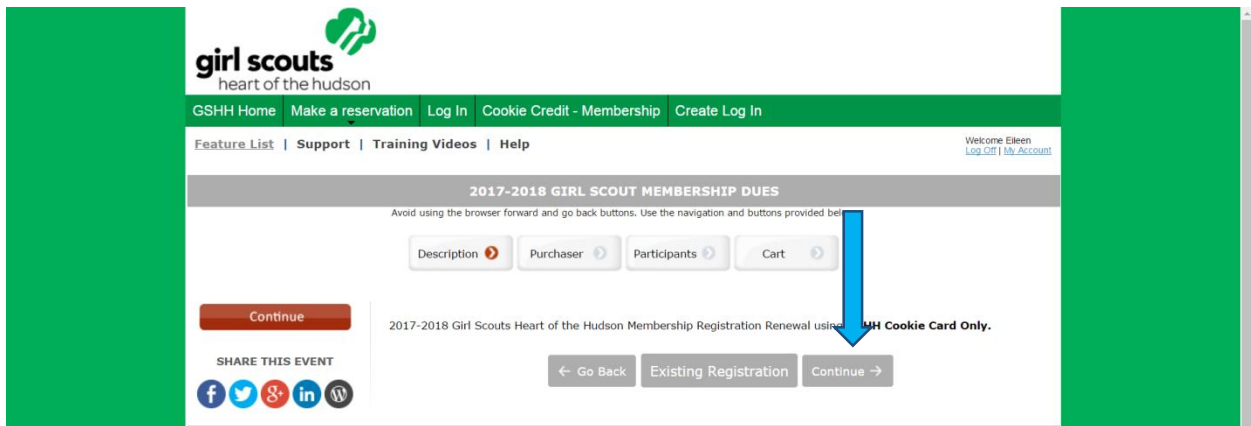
girl scouts
heart of the hudson

GSHH Home | Make a reservation | Log In | Cookie Credit - Membership | Create Log In

Feature List | Support | Training Videos | Help

Welcome Eileen
Log Off | My Account

2017-2018 GIRL SCOUT MEMBERSHIP DUES

Avoid using the browser forward and go back buttons. Use the navigation and buttons provided bel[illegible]

Description | Purchaser | Participants | Cart

Continue

SHARE THIS EVENT

2017-2018 Girl Scouts Heart of the Hudson Membership Registration Renewal usin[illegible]HH Cookie Card Only.

← Go Back | Existing Registration | Continue →